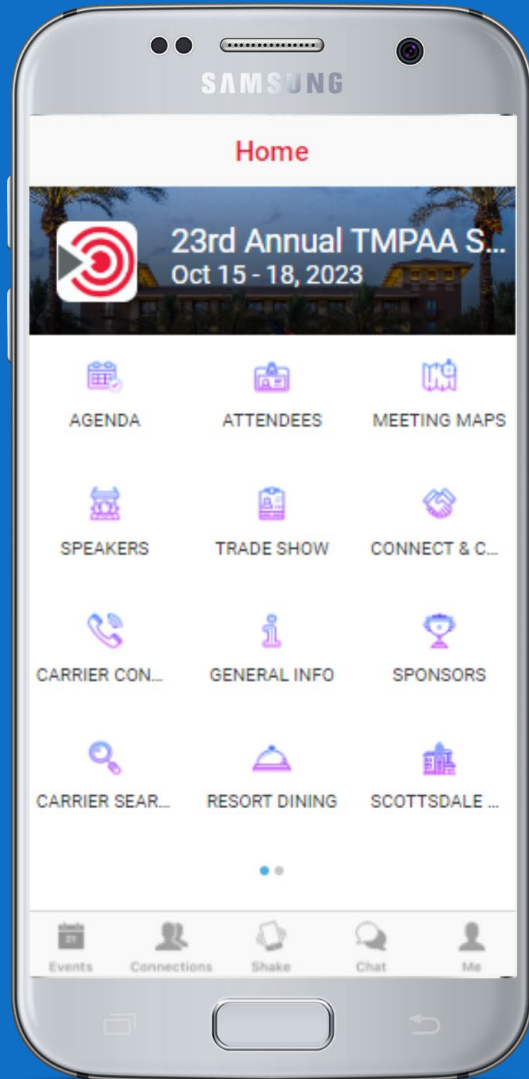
SAMSUNG

Home

23rd Annual TMPAA S...
Oct 15 - 18, 2023

AGENDA
ATTENDEES
MEETING MAPS
SPEAKERS
TRADE SHOW
CONNECT & C...
CARRIER CON...
GENERAL INFO
SPONSORS
CARRIER SEAR...
RESORT DINING
SCOTTSDALE ...

Events
Connections
Shake
Chat
Me